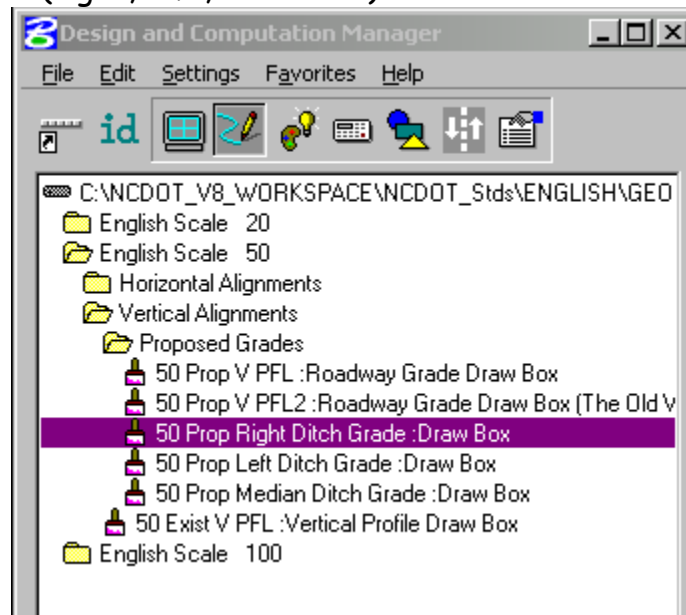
Design and Computation Manager

File Edit Settings Favorites Help

id

C:\NCDOT_V8_WORKSPACE\NCDOT_Stds\ENGLISH\GEO
English Scale 20
English Scale 50
Horizontal Alignments
Vertical Alignments
Proposed Grades
50 Prop V PFL :Roadway Grade Draw Box
50 Prop V PFL2 :Roadway Grade Draw Box (The Old V
50 Prop Right Ditch Grade :Draw Box
50 Prop Left Ditch Grade :Draw Box
50 Prop Median Ditch Grade :Draw Box
50 Exist V PFL :Vertical Profile Draw Box
English Scale 100